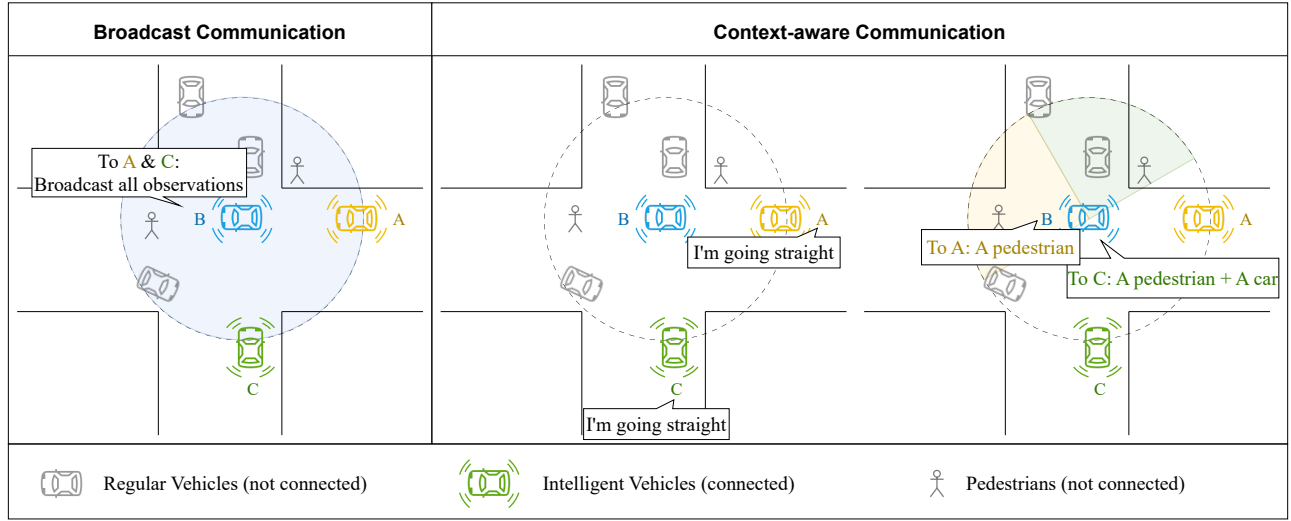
Broadcast Communication

Context-aware Communication

To A & C:
Broadcast all observations

B

A

C

B

A

I'm going straight

C

I'm going straight

B

A

To A: A pedestrian

To C: A pedestrian + A car

C

Regular Vehicles (not connected)

Intelligent Vehicles (connected)

Pedestrians (not connected)